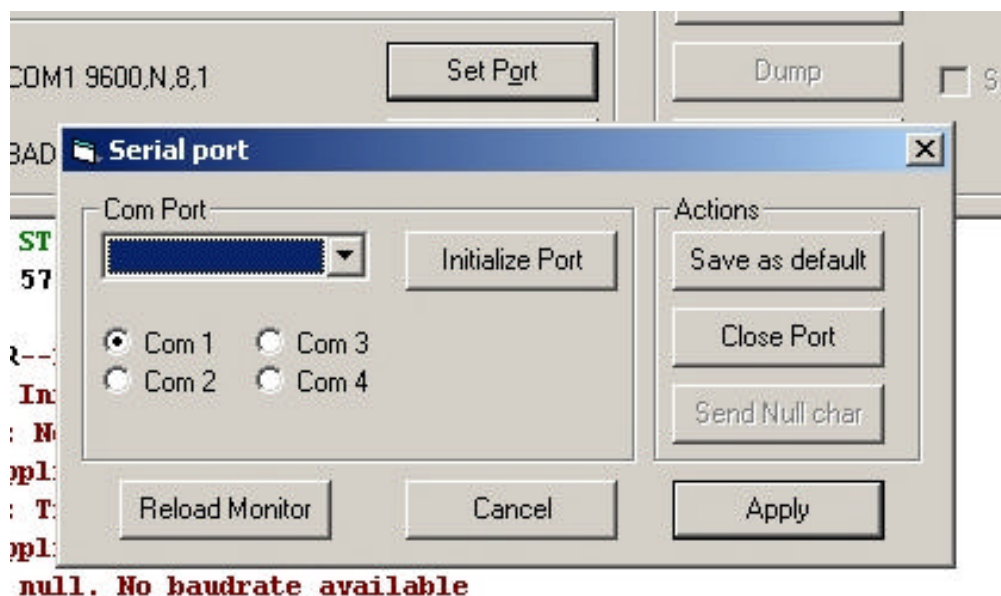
COM1 9600,N,8,1

Set Port

Dump

S

BAD

Serial port

Com Port

Initialize Port

Com 1
Com 2
Com 3
Com 4

Actions

Save as default

Close Port

Send Null char

Reload Monitor

Cancel

Apply

ST
57
R--
In
: N
ppl
: T
ppl
null. No baudrate available